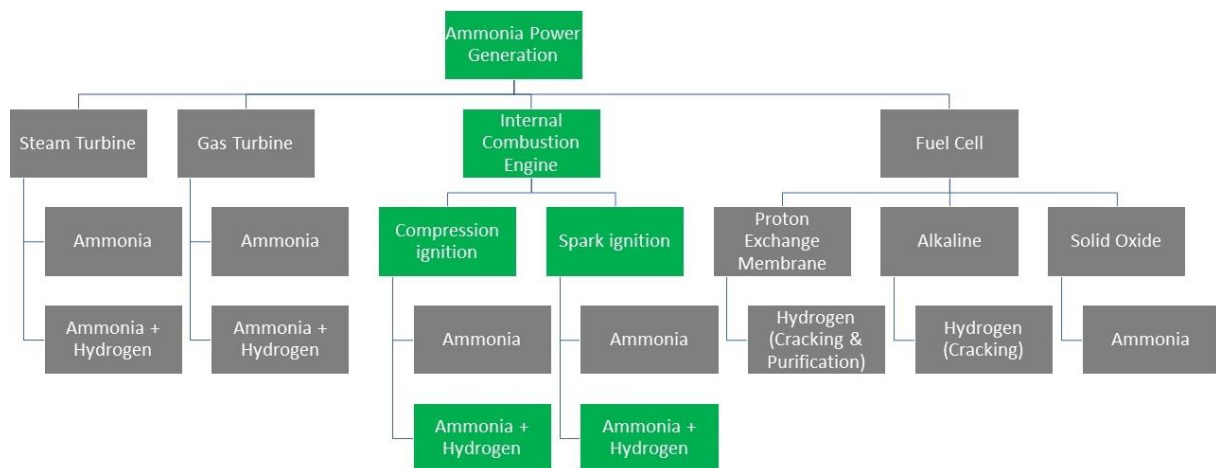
Ammonia Power Generation

Steam Turbine

Ammonia

Ammonia + Hydrogen

Gas Turbine

Ammonia

Ammonia + Hydrogen

Internal Combustion Engine

Compression ignition

Ammonia

Ammonia + Hydrogen

Spark ignition

Ammonia

Ammonia + Hydrogen

Fuel Cell

Proton Exchange Membrane

Hydrogen (Cracking & Purification)

Alkaline

Hydrogen (Cracking)

Solid Oxide

Ammonia